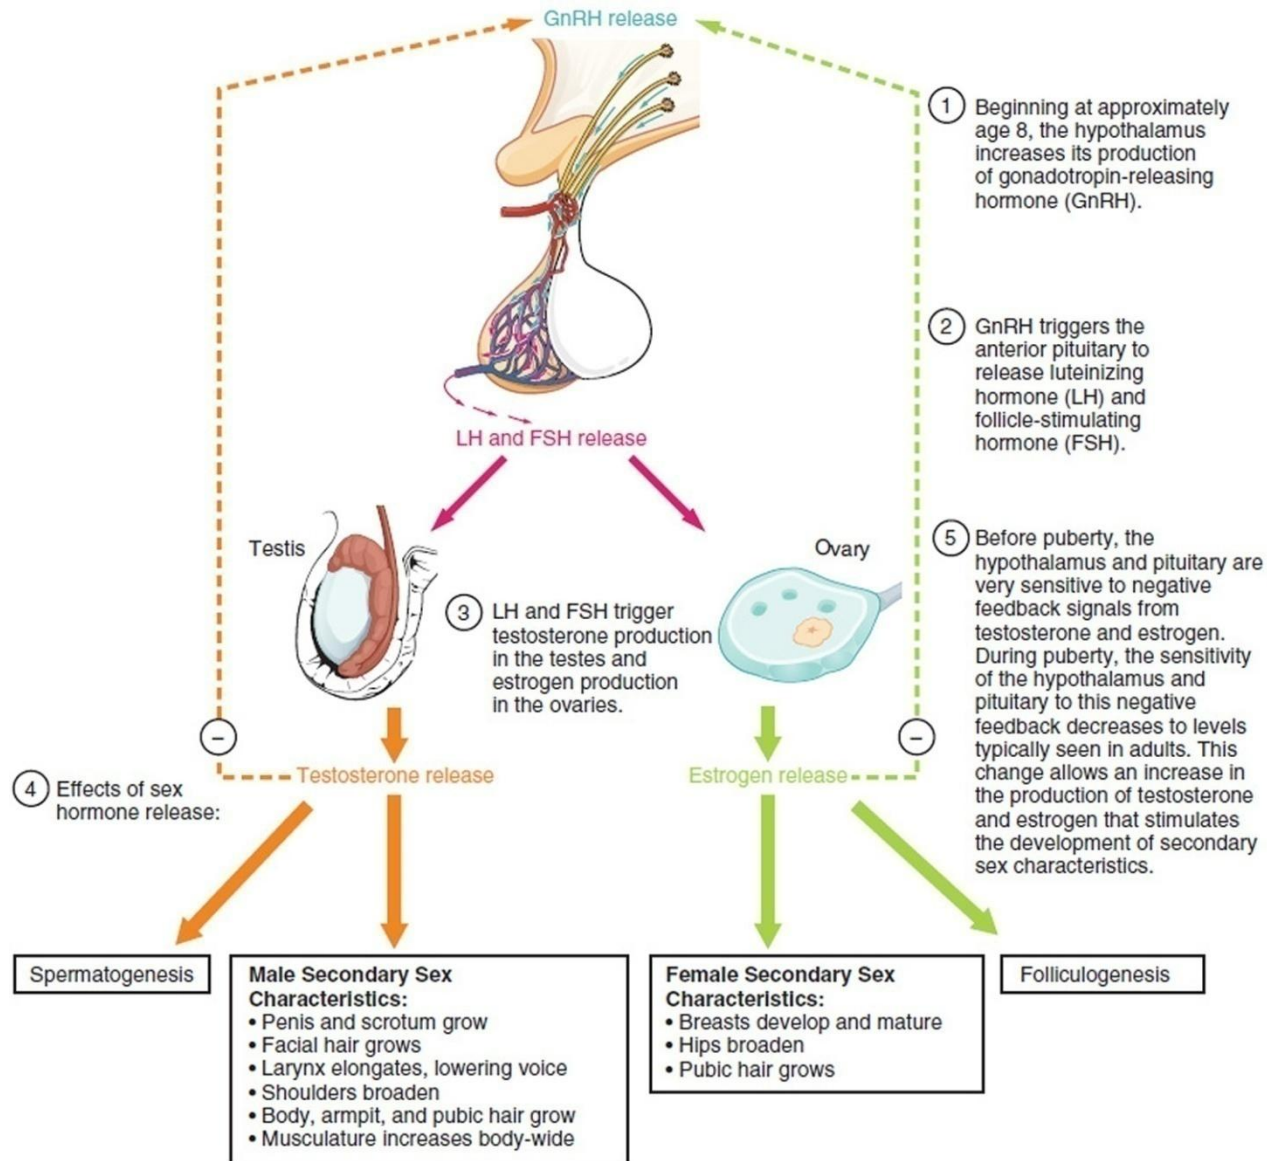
GnRH release

1 Beginning at approximately age 8, the hypothalamus increases its production of gonadotropin-releasing hormone (GnRH).

2 GnRH triggers the anterior pituitary to release luteinizing hormone (LH) and follicle-stimulating hormone (FSH).

LH and FSH release

Testis

Ovary

3 LH and FSH trigger testosterone production in the testes and estrogen production in the ovaries.

5 Before puberty, the hypothalamus and pituitary are very sensitive to negative feedback signals from testosterone and estrogen. During puberty, the sensitivity of the hypothalamus and pituitary to this negative feedback decreases to levels typically seen in adults. This change allows an increase in the production of testosterone and estrogen that stimulates the development of secondary sex characteristics.

−

−

Testosterone release

Estrogen release

4 Effects of sex hormone release:

Spermatogenesis

Male Secondary Sex Characteristics:
• Penis and scrotum grow
• Facial hair grows
• Larynx elongates, lowering voice
• Shoulders broaden
• Body, armpit, and pubic hair grow
• Musculature increases body-wide

Female Secondary Sex Characteristics:
• Breasts develop and mature
• Hips broaden
• Pubic hair grows

Folliculogenesis